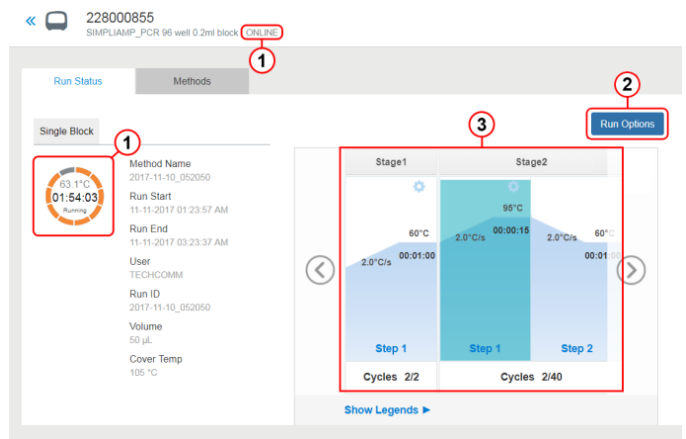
«

228000855

SIMPLIAMP_PCR 96 well 0.2ml block ONLINE

1

Run Status

Methods

2

Run Options

Single Block

1

63.1°C
01:54:03
Running

Method Name
2017-11-10_052050

Run Start
11-11-2017 01:23:57 AM

Run End
11-11-2017 03:23:37 AM

User
TECHCOMM

Run ID
2017-11-10_052050

Volume
50 µL

Cover Temp
105 °C

3

| Stage1 | Stage2 |
|---|---|
| 60°C | 95°C |
| 2.0°C/s | 2.0°C/s |
| 00:01:00 | 00:00:15 |
| | 2.0°C/s |
| | 60°C |
| | 00:01:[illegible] |
| Step 1 | Step 1 |
| | Step 2 |
| Cycles 2/2 | Cycles 2/40 |

Show Legends ►